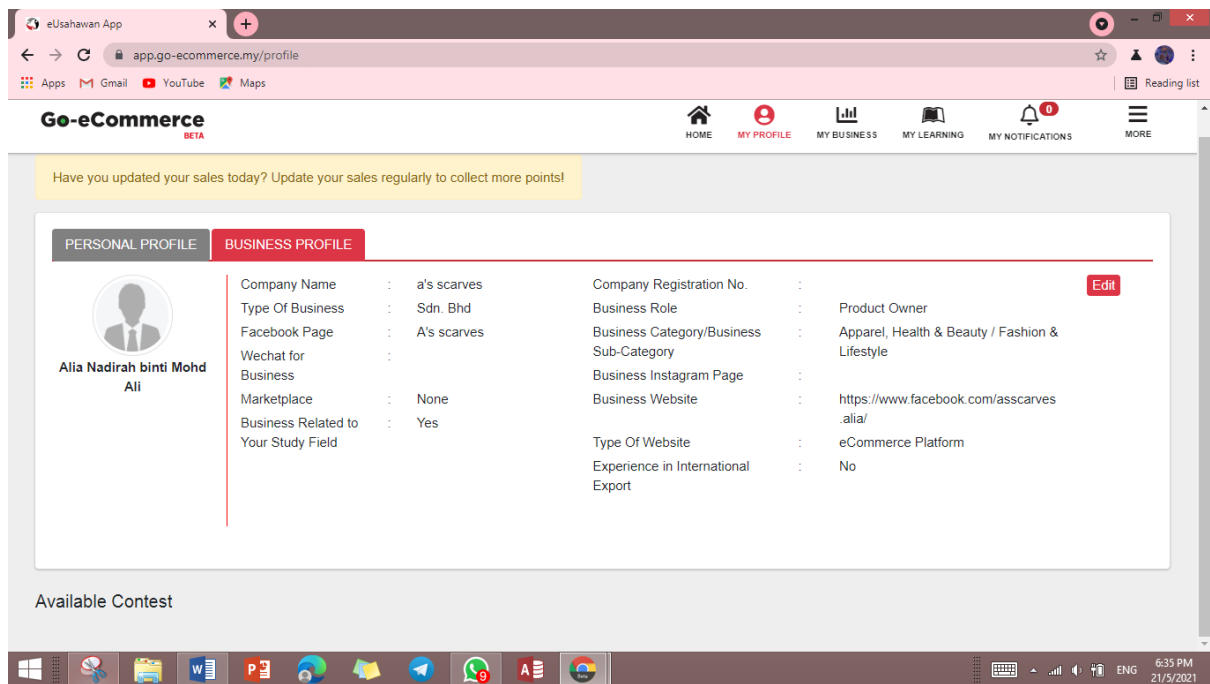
eUsahawan App

app.go-ecommerce.my/profile

Apps Gmail YouTube Maps

Reading list

Go-eCommerce
BETA

HOME MY PROFILE MY BUSINESS MY LEARNING 0 MY NOTIFICATIONS MORE

Have you updated your sales today? Update your sales regularly to collect more points!

PERSONAL PROFILE BUSINESS PROFILE

Alia Nadirah binti Mohd Ali

| | | | | | |
|---|---|---|---|---|---|
| Company Name | : | a's scarves | Company Registration No. | : | |
| Type Of Business | : | Sdn. Bhd | Business Role | : | Product Owner |
| Facebook Page | : | A's scarves | Business Category/Business Sub-Category | : | Apparel, Health & Beauty / Fashion & Lifestyle |
| Wechat for Business | : | | Business Instagram Page | : | |
| Marketplace | : | None | Business Website | : | https://www.facebook.com/asscarves.alia/ |
| Business Related to Your Study Field | : | Yes | Type Of Website | : | eCommerce Platform |
| | | | Experience in International Export | : | No |

Edit

Available Contest

9

ENG 6:35 PM 21/5/2021